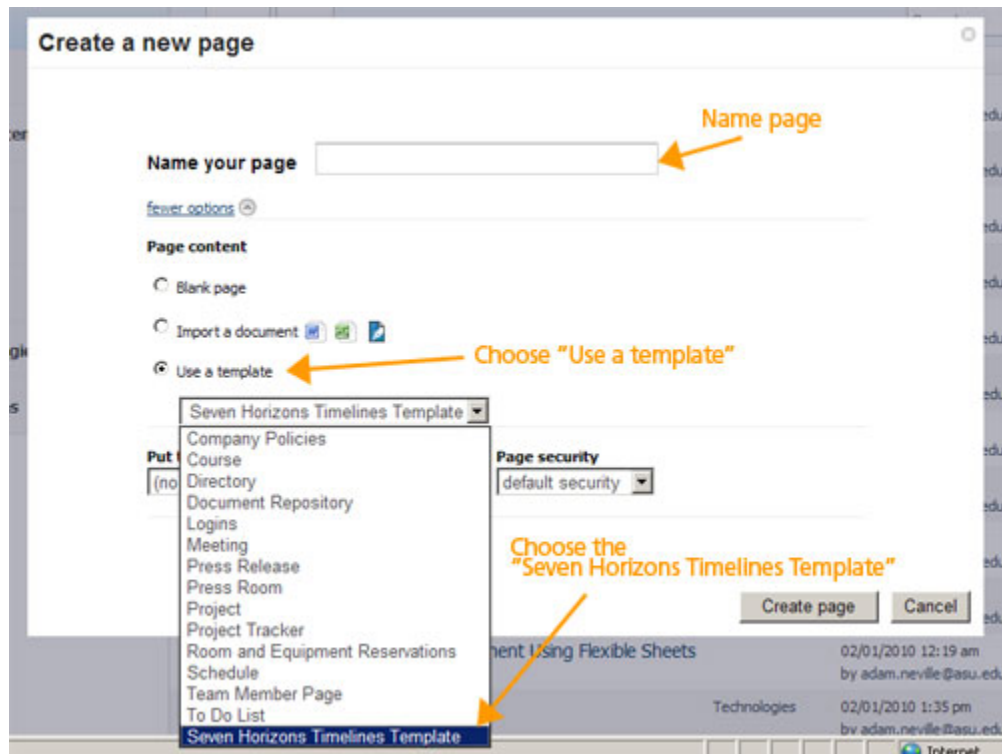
Create a new page

Name page

Name your page

fewer options

Page content

Blank page

Import a document

Use a template

Choose "Use a template"

Seven Horizons Timelines Template

Company Policies
Course
Directory
Document Repository
Logins
Meeting
Press Release
Press Room
Project
Project Tracker
Room and Equipment Reservations
Schedule
Team Member Page
To Do List
Seven Horizons Timelines Template

Put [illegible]
(no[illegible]

Page security
default security

Choose the "Seven Horizons Timelines Template"

Create page
Cancel

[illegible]nent Using Flexible Sheets

02/01/2010 12:19 am
by adam.neville@asu.edu

Technologies

02/01/2010 1:35 pm
by adam.neville@asu.edu

Internet